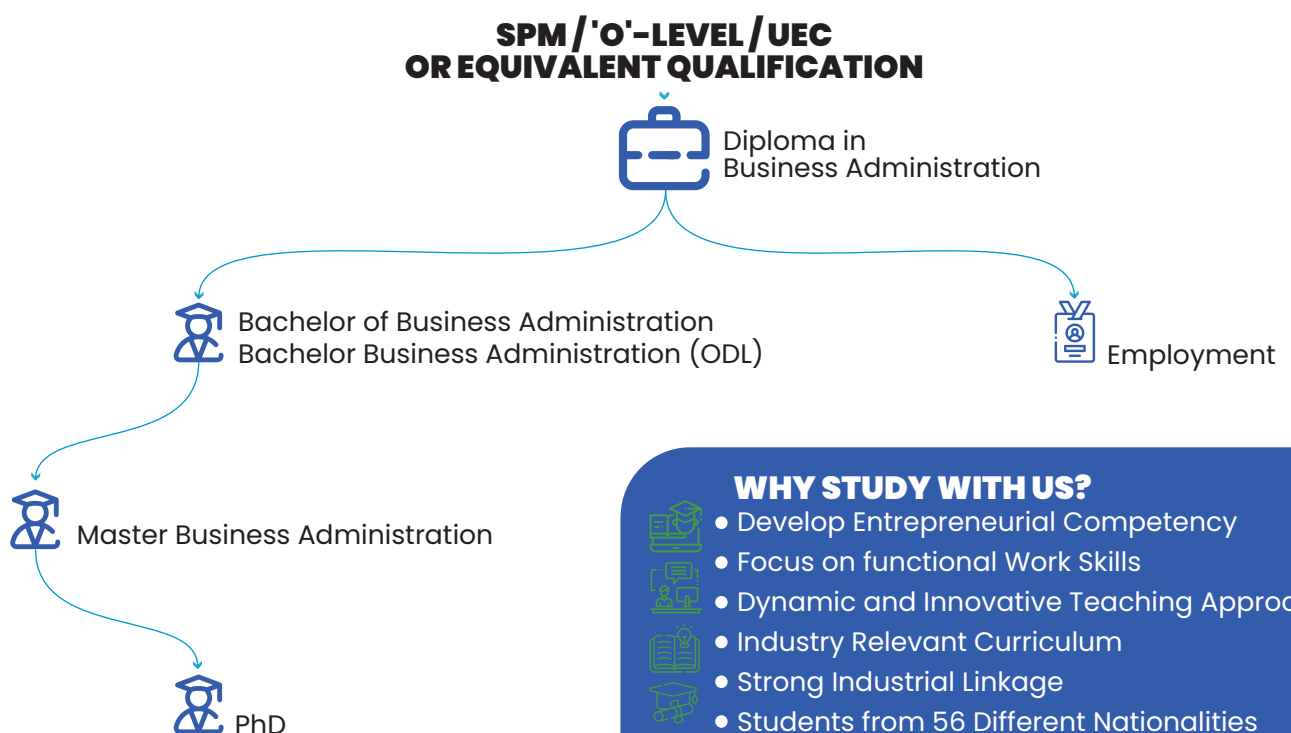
SPM / 'O'-LEVEL / UEC
OR EQUIVALENT QUALIFICATION

Diploma in
Business Administration

Bachelor of Business Administration
Bachelor Business Administration (ODL)

Employment

Master Business Administration

PhD

WHY STUDY WITH US?
● Develop Entrepreneurial Competency
● Focus on functional Work Skills
● Dynamic and Innovative Teaching Approa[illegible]
● Industry Relevant Curriculum
● Strong Industrial Linkage
● Students from 56 Different Nationalities